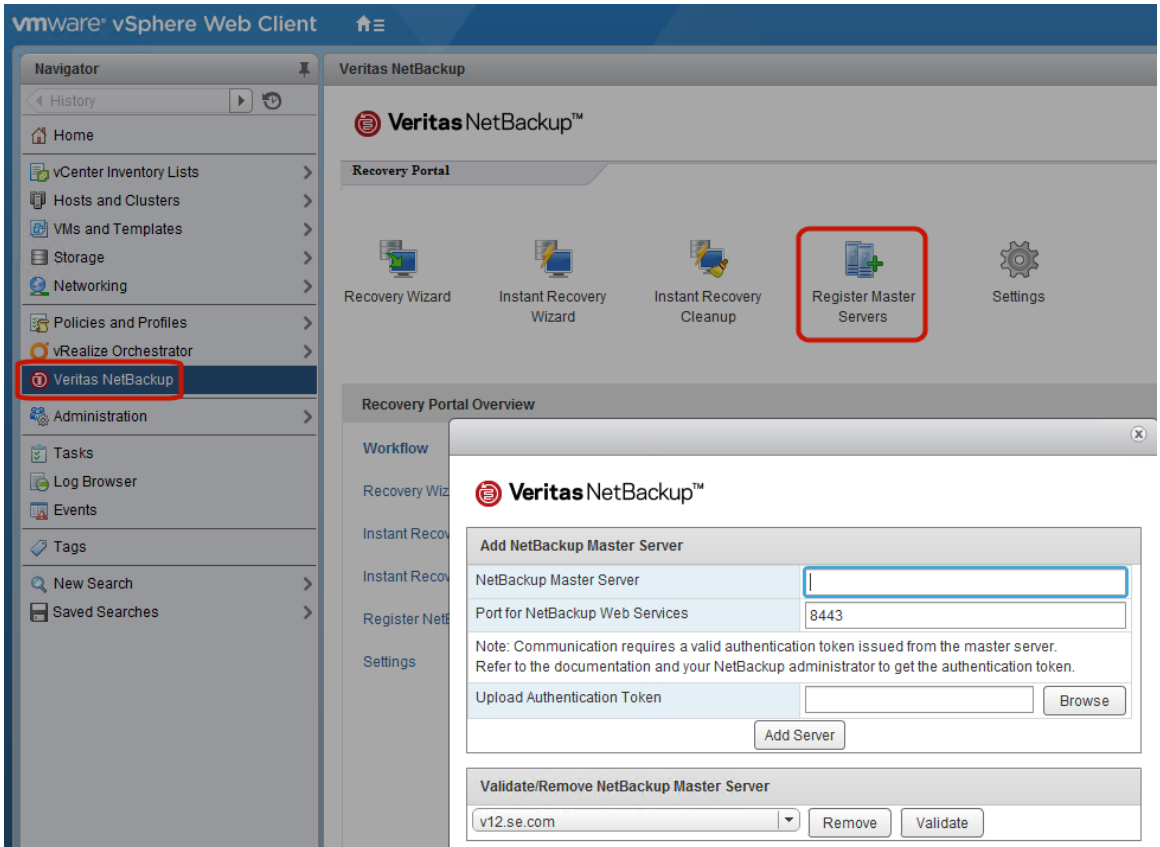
vmware® vSphere Web Client

Navigator

History

Home

vCenter Inventory Lists
Hosts and Clusters
VMs and Templates
Storage
Networking

Policies and Profiles
vRealize Orchestrator
Veritas NetBackup

Administration

Tasks
Log Browser
Events

Tags

New Search
Saved Searches

Veritas NetBackup

Veritas NetBackup™

Recovery Portal

Recovery Wizard

Instant Recovery Wizard

Instant Recovery Cleanup

Register Master Servers

Settings

Recovery Portal Overview

Workflow

Recovery Wiz

Instant Recov

Instant Recov

Register Net

Settings

Veritas NetBackup™

Add NetBackup Master Server

| NetBackup Master Server | |
|---|---|
| Port for NetBackup Web Services | 8443 |

Note: Communication requires a valid authentication token issued from the master server. Refer to the documentation and your NetBackup administrator to get the authentication token.

Upload Authentication Token Browse

Add Server

Validate/Remove NetBackup Master Server

v12.se.com Remove Validate